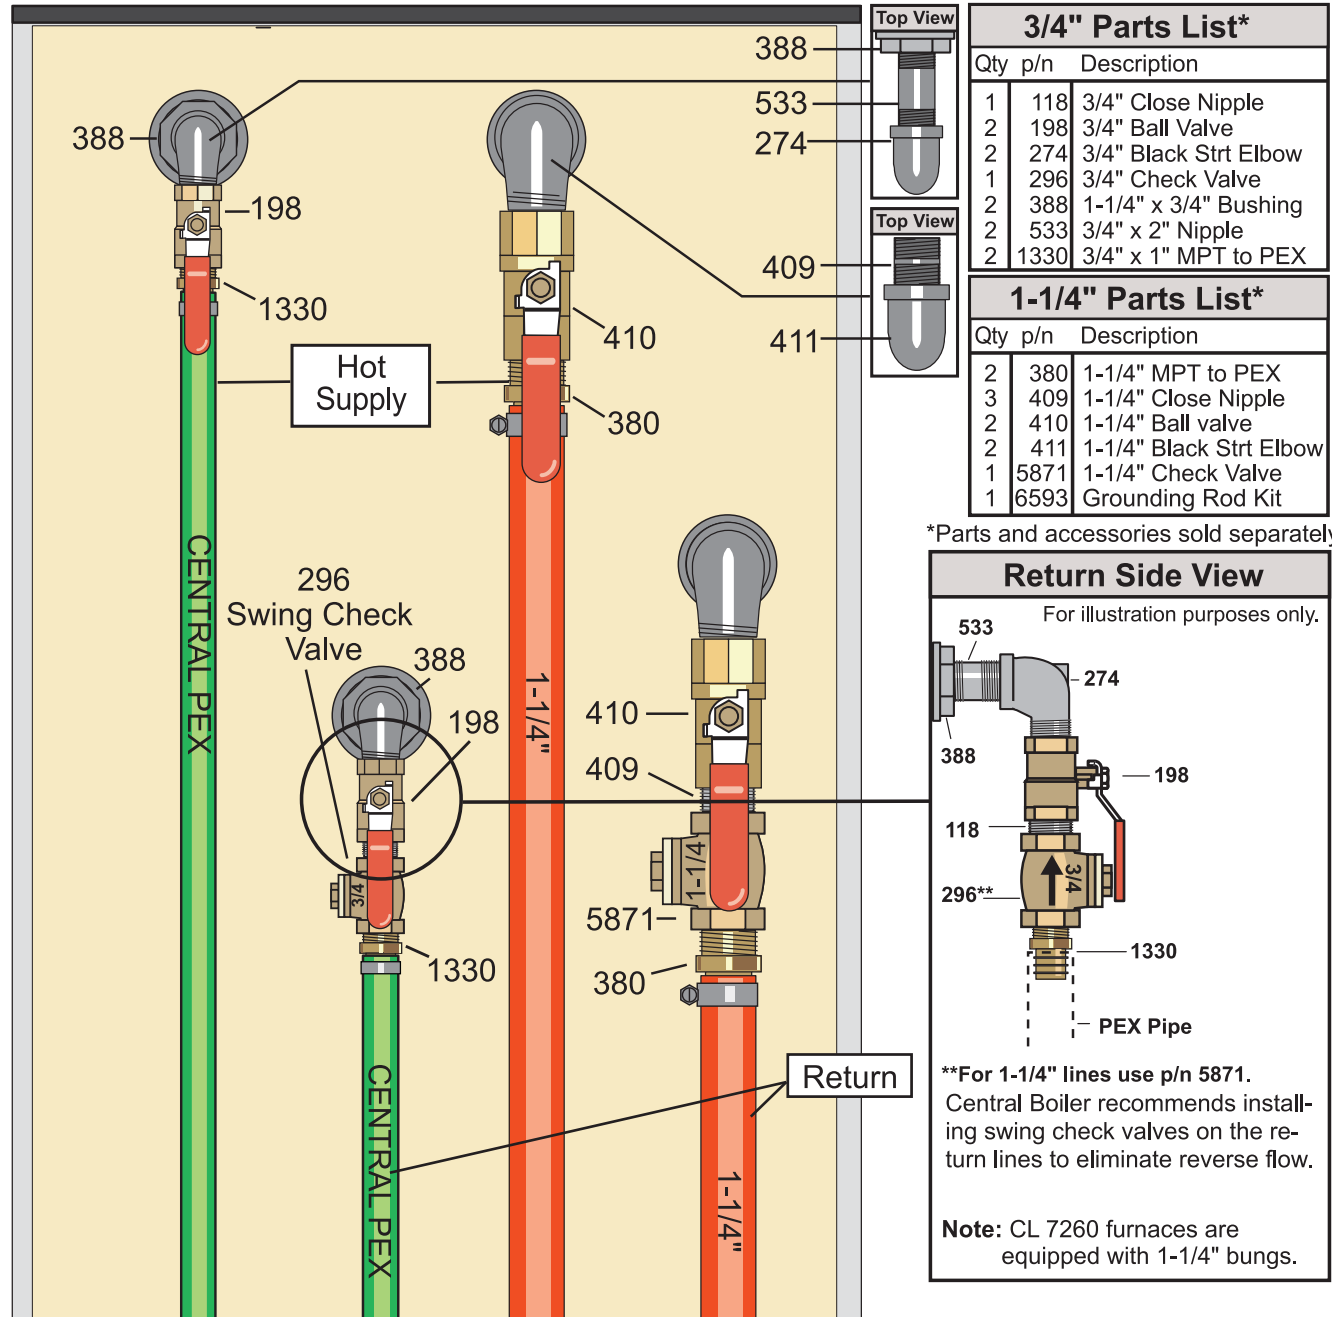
388
198
1330
Hot Supply
CENTRAL PEX
410
380
1-1/4"
296
Swing Check Valve
388
198
3/4
1330
CENTRAL PEX
410
409
1-1/4
5871
380
Return
1-1/4"

Top View
388
533
274
Top View
409
411

3/4" Parts List*

| Qty | p/n | Description |
|---|---|---|
| 1 | 118 | 3/4" Close Nipple |
| 2 | 198 | 3/4" Ball Valve |
| 2 | 274 | 3/4" Black Strt Elbow |
| 1 | 296 | 3/4" Check Valve |
| 2 | 388 | 1-1/4" x 3/4" Bushing |
| 2 | 533 | 3/4" x 2" Nipple |
| 2 | 1330 | 3/4" x 1" MPT to PEX |

1-1/4" Parts List*

| Qty | p/n | Description |
|---|---|---|
| 2 | 380 | 1-1/4" MPT to PEX |
| 3 | 409 | 1-1/4" Close Nipple |
| 2 | 410 | 1-1/4" Ball valve |
| 2 | 411 | 1-1/4" Black Strt Elbow |
| 1 | 5871 | 1-1/4" Check Valve |
| 1 | 6593 | Grounding Rod Kit |

*Parts and accessories sold separately

Return Side View
For illustration purposes only.
533
274
388
198
118
3/4
296**
1330
PEX Pipe

**For 1-1/4" lines use p/n 5871.
Central Boiler recommends installing swing check valves on the return lines to eliminate reverse flow.

Note: CL 7260 furnaces are equipped with 1-1/4" bungs.